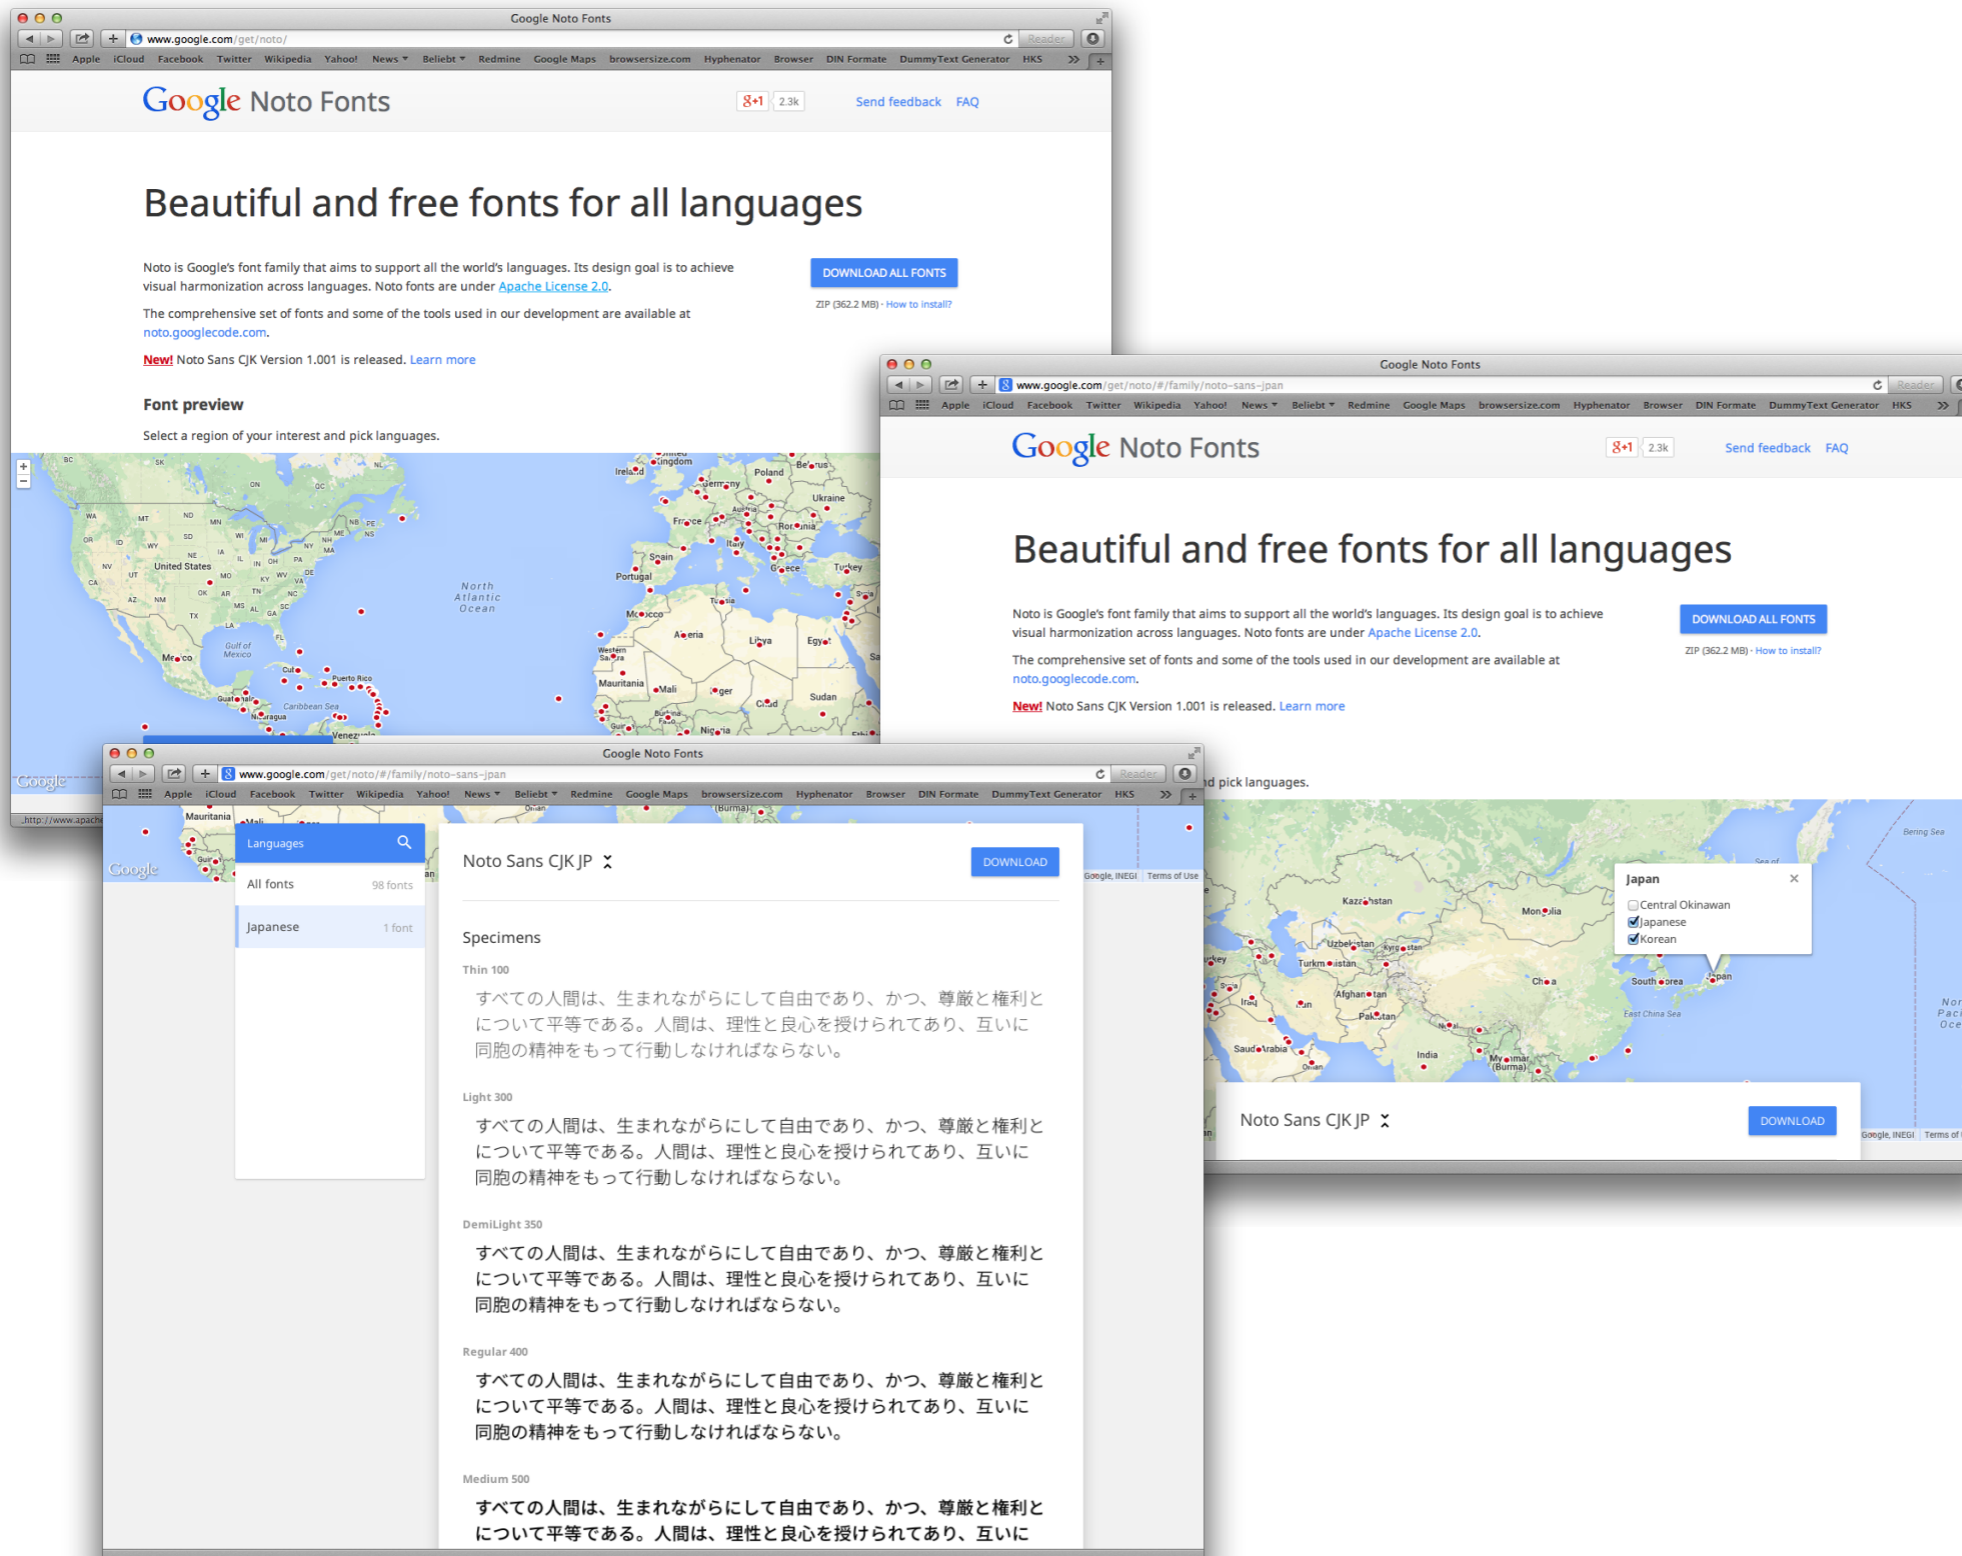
Google Noto Fonts

www.google.com/get/noto/

Reader

Apple iCloud Facebook Twitter Wikipedia Yahoo! News Beliebt Redmine Google Maps browsersize.com Hyphenator Browser DIN Formate DummyText Generator HKS

Google Noto Fonts

g+1 2.3k

Send feedback FAQ

Beautiful and free fonts for all languages

Noto is Google's font family that aims to support all the world's languages. Its design goal is to achieve visual harmonization across languages. Noto fonts are under Apache License 2.0.

DOWNLOAD ALL FONTS

ZIP (362.2 MB) · How to install?

The comprehensive set of fonts and some of the tools used in our development are available at noto.googlecode.com.

New! Noto Sans CJK Version 1.001 is released. Learn more

Font preview

Select a region of your interest and pick languages.

United States North Atlantic Ocean Gulf of Mexico Mexico Cuba Puerto Rico Caribbean Sea Guatemala Nicaragua Venezuela Ireland United Kingdom Germany Poland Belarus Ukraine France Austria Romania Spain Portugal Italy Greece Turkey Tunisia Morocco Algeria Libya Egypt Western Sahara Mauritania Mali Niger Chad Sudan Burkina Nigeria

Google

Google Noto Fonts

www.google.com/get/noto/#/family/noto-sans-jpan

Reader

Apple iCloud Facebook Twitter Wikipedia Yahoo! News Beliebt Redmine Google Maps browsersize.com Hyphenator Browser DIN Formate DummyText Generator HKS

Google Noto Fonts

g+1 2.3k

Send feedback FAQ

Beautiful and free fonts for all languages

Noto is Google's font family that aims to support all the world's languages. Its design goal is to achieve visual harmonization across languages. Noto fonts are under Apache License 2.0.

DOWNLOAD ALL FONTS

ZIP (362.2 MB) · How to install?

The comprehensive set of fonts and some of the tools used in our development are available at noto.googlecode.com.

New! Noto Sans CJK Version 1.001 is released. Learn more

d pick languages.

Bering Sea Kazakhstan Mongolia Uzbekistan Kyrgyzstan Turkmenistan Afghanistan Pakistan China South Korea Japan East China Sea Iraq Iran Saudi Arabia Oman India Myanmar (Burma) North Pacific Ocean

Japan

Central Okinawan
Japanese
Korean

Noto Sans CJK JP

DOWNLOAD

Google, INEGI Terms of Use

Google Noto Fonts

www.google.com/get/noto/#/family/noto-sans-jpan

Reader

Apple iCloud Facebook Twitter Wikipedia Yahoo! News Beliebt Redmine Google Maps browsersize.com Hyphenator Browser DIN Formate DummyText Generator HKS

Mauritania

Google

Languages

All fonts 98 fonts

Japanese 1 font

Noto Sans CJK JP

DOWNLOAD

Google, INEGI Terms of Use

Specimens

Thin 100

すべての人間は、生まれながらにして自由であり、かつ、尊厳と権利とについて平等である。人間は、理性と良心を授けられてあり、互いに同胞の精神をもって行動しなければならない。

Light 300

すべての人間は、生まれながらにして自由であり、かつ、尊厳と権利とについて平等である。人間は、理性と良心を授けられてあり、互いに同胞の精神をもって行動しなければならない。

DemiLight 350

すべての人間は、生まれながらにして自由であり、かつ、尊厳と権利とについて平等である。人間は、理性と良心を授けられてあり、互いに同胞の精神をもって行動しなければならない。

Regular 400

すべての人間は、生まれながらにして自由であり、かつ、尊厳と権利とについて平等である。人間は、理性と良心を授けられてあり、互いに同胞の精神をもって行動しなければならない。

Medium 500

すべての人間は、生まれながらにして自由であり、かつ、尊厳と権利とについて平等である。人間は、理性と良心を授けられてあり、互いに

http://www.apache